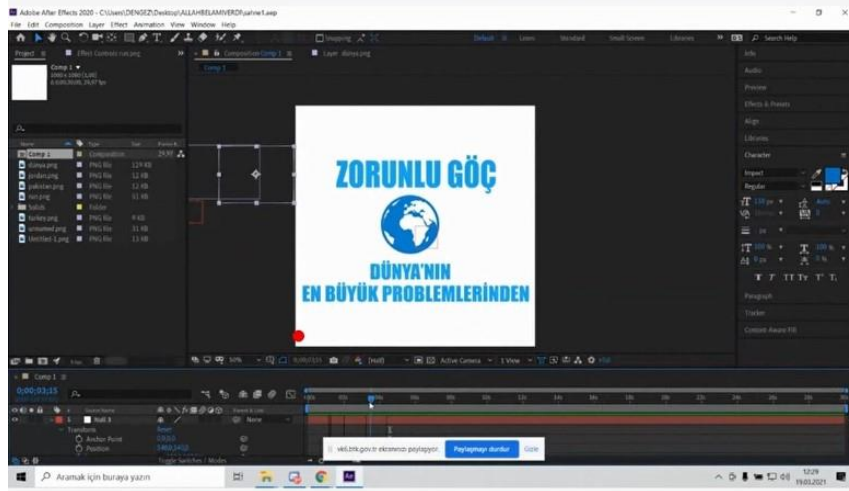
Adobe After Effects 2020 - C:\Users\DENGEZ\Desktop\ALLAHBELAMIVERDI\yalnw1.aep

File Edit Composition Layer Effect Animation View Window Help

Default Learn Standard Small Screen Libraries Search Help

Project Effect Controls run.png

Composition Comp 1 Layer dunya.png

Comp 1

Comp 1
1080 x 1080 (1,00)
0;00;30;00, 29,97 fps

Comp 1 Composition 29,97
dunya.png PNG file 129 KB
jordan.png PNG file 12 KB
pakistan.png PNG file 12 KB
run.png PNG file 11 KB
Solids Folder
turkey.png PNG file 4 KB
unnamed.png PNG file 31 KB
Untitled-1.png PNG file 13 KB

ZORUNLU GÖÇ

DÜNYA'NIN
EN BÜYÜK PROBLEMLERİNDEN

Info
Audio
Preview
Effects & Presets
Align
Libraries
Character
Impact
Regular
Paragraph
Tracker
Content-Aware Fill

50% (Half) Active Camera 1 View

Comp 1
0;00;03;15

Null 3
Transform
Anchor Point
Position
None
Toggle Switches / Modes

vkli.btk.gov.tr ekranınızı paylaşıyor. Paylaşmayı durdur Gizle

Aramak için buraya yazın

12:29
19.03.2021